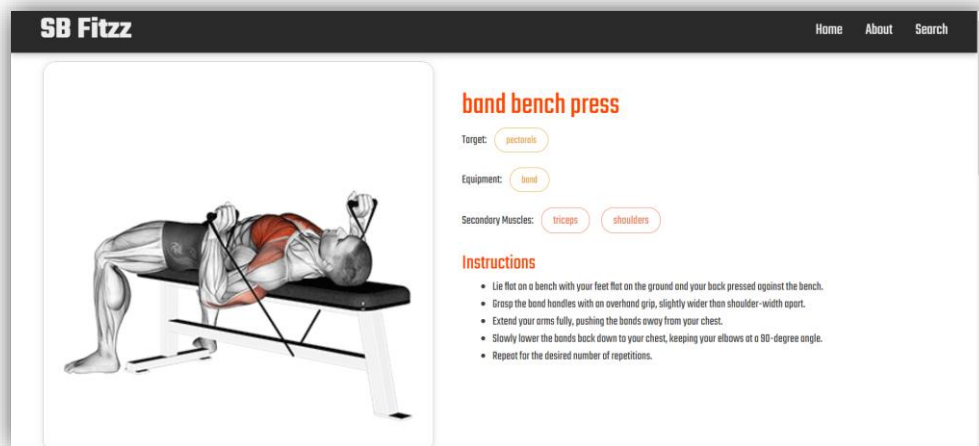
SB Fitzz

Home About Search

band bench press

Target: pectorals

Equipment: band

Secondary Muscles: triceps shoulders

Instructions

- Lie flat on a bench with your feet flat on the ground and your back pressed against the bench.
- Grasp the band handles with an overhand grip, slightly wider than shoulder-width apart.
- Extend your arms fully, pushing the bands away from your chest.
- Slowly lower the bands back down to your chest, keeping your elbows at a 90-degree angle.
- Repeat for the desired number of repetitions.